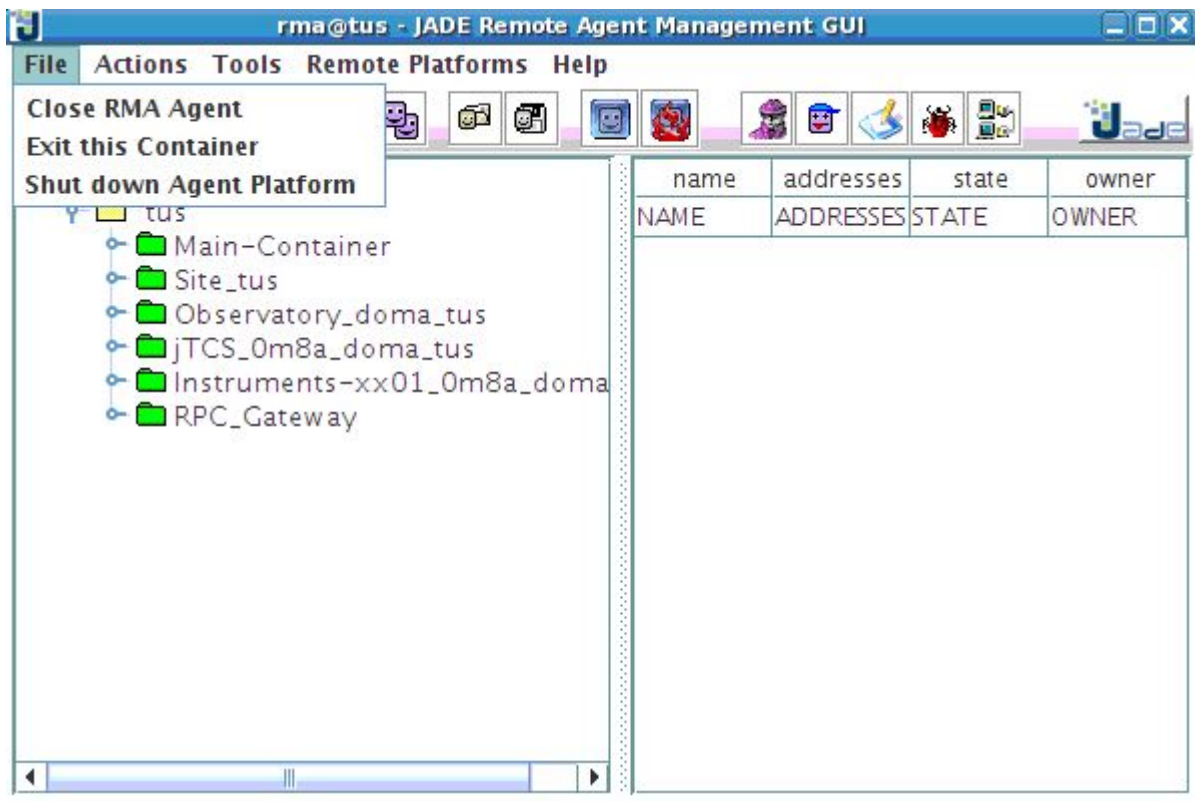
rma@tus - JADE Remote Agent Management GUI

File Actions Tools Remote Platforms Help

Close RMA Agent
Exit this Container
Shut down Agent Platform

Jade

tus
Main-Container
Site_tus
Observatory_doma_tus
jTCS_0m8a_doma_tus
Instruments-xx01_0m8a_doma
RPC_Gateway

| name | addresses | state | owner |
|---|---|---|---|
| NAME | ADDRESSES | STATE | OWNER |